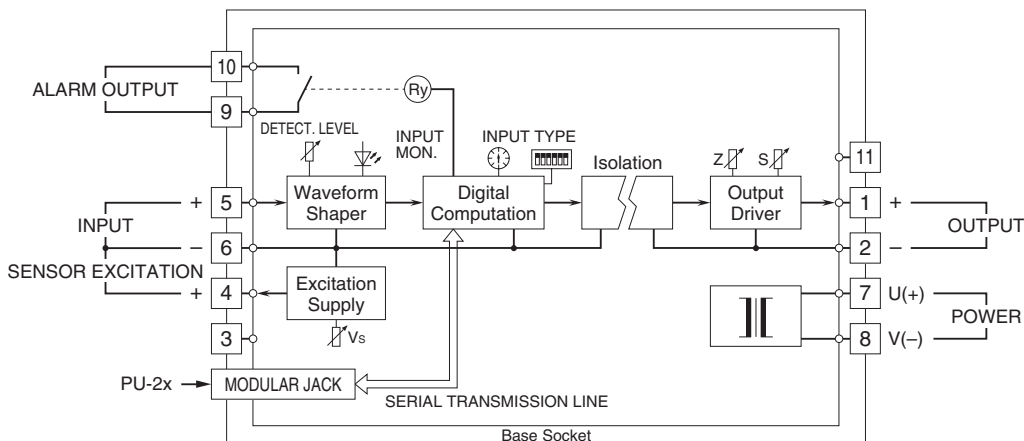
ALARM OUTPUT
10
9
Ry
DETECT. LEVEL
INPUT MON.
INPUT TYPE
Isolation
11
Z
S
+ 5
Waveform Shaper
Digital Computation
Output Driver
1 +
INPUT
OUTPUT
– 6
2 –
SENSOR EXCITATION
+ 4
Excitation Supply
7 U(+)
POWER
3
Vs
8 V(–)
PU-2x
MODULAR JACK
SERIAL TRANSMISSION LINE
Base Socket